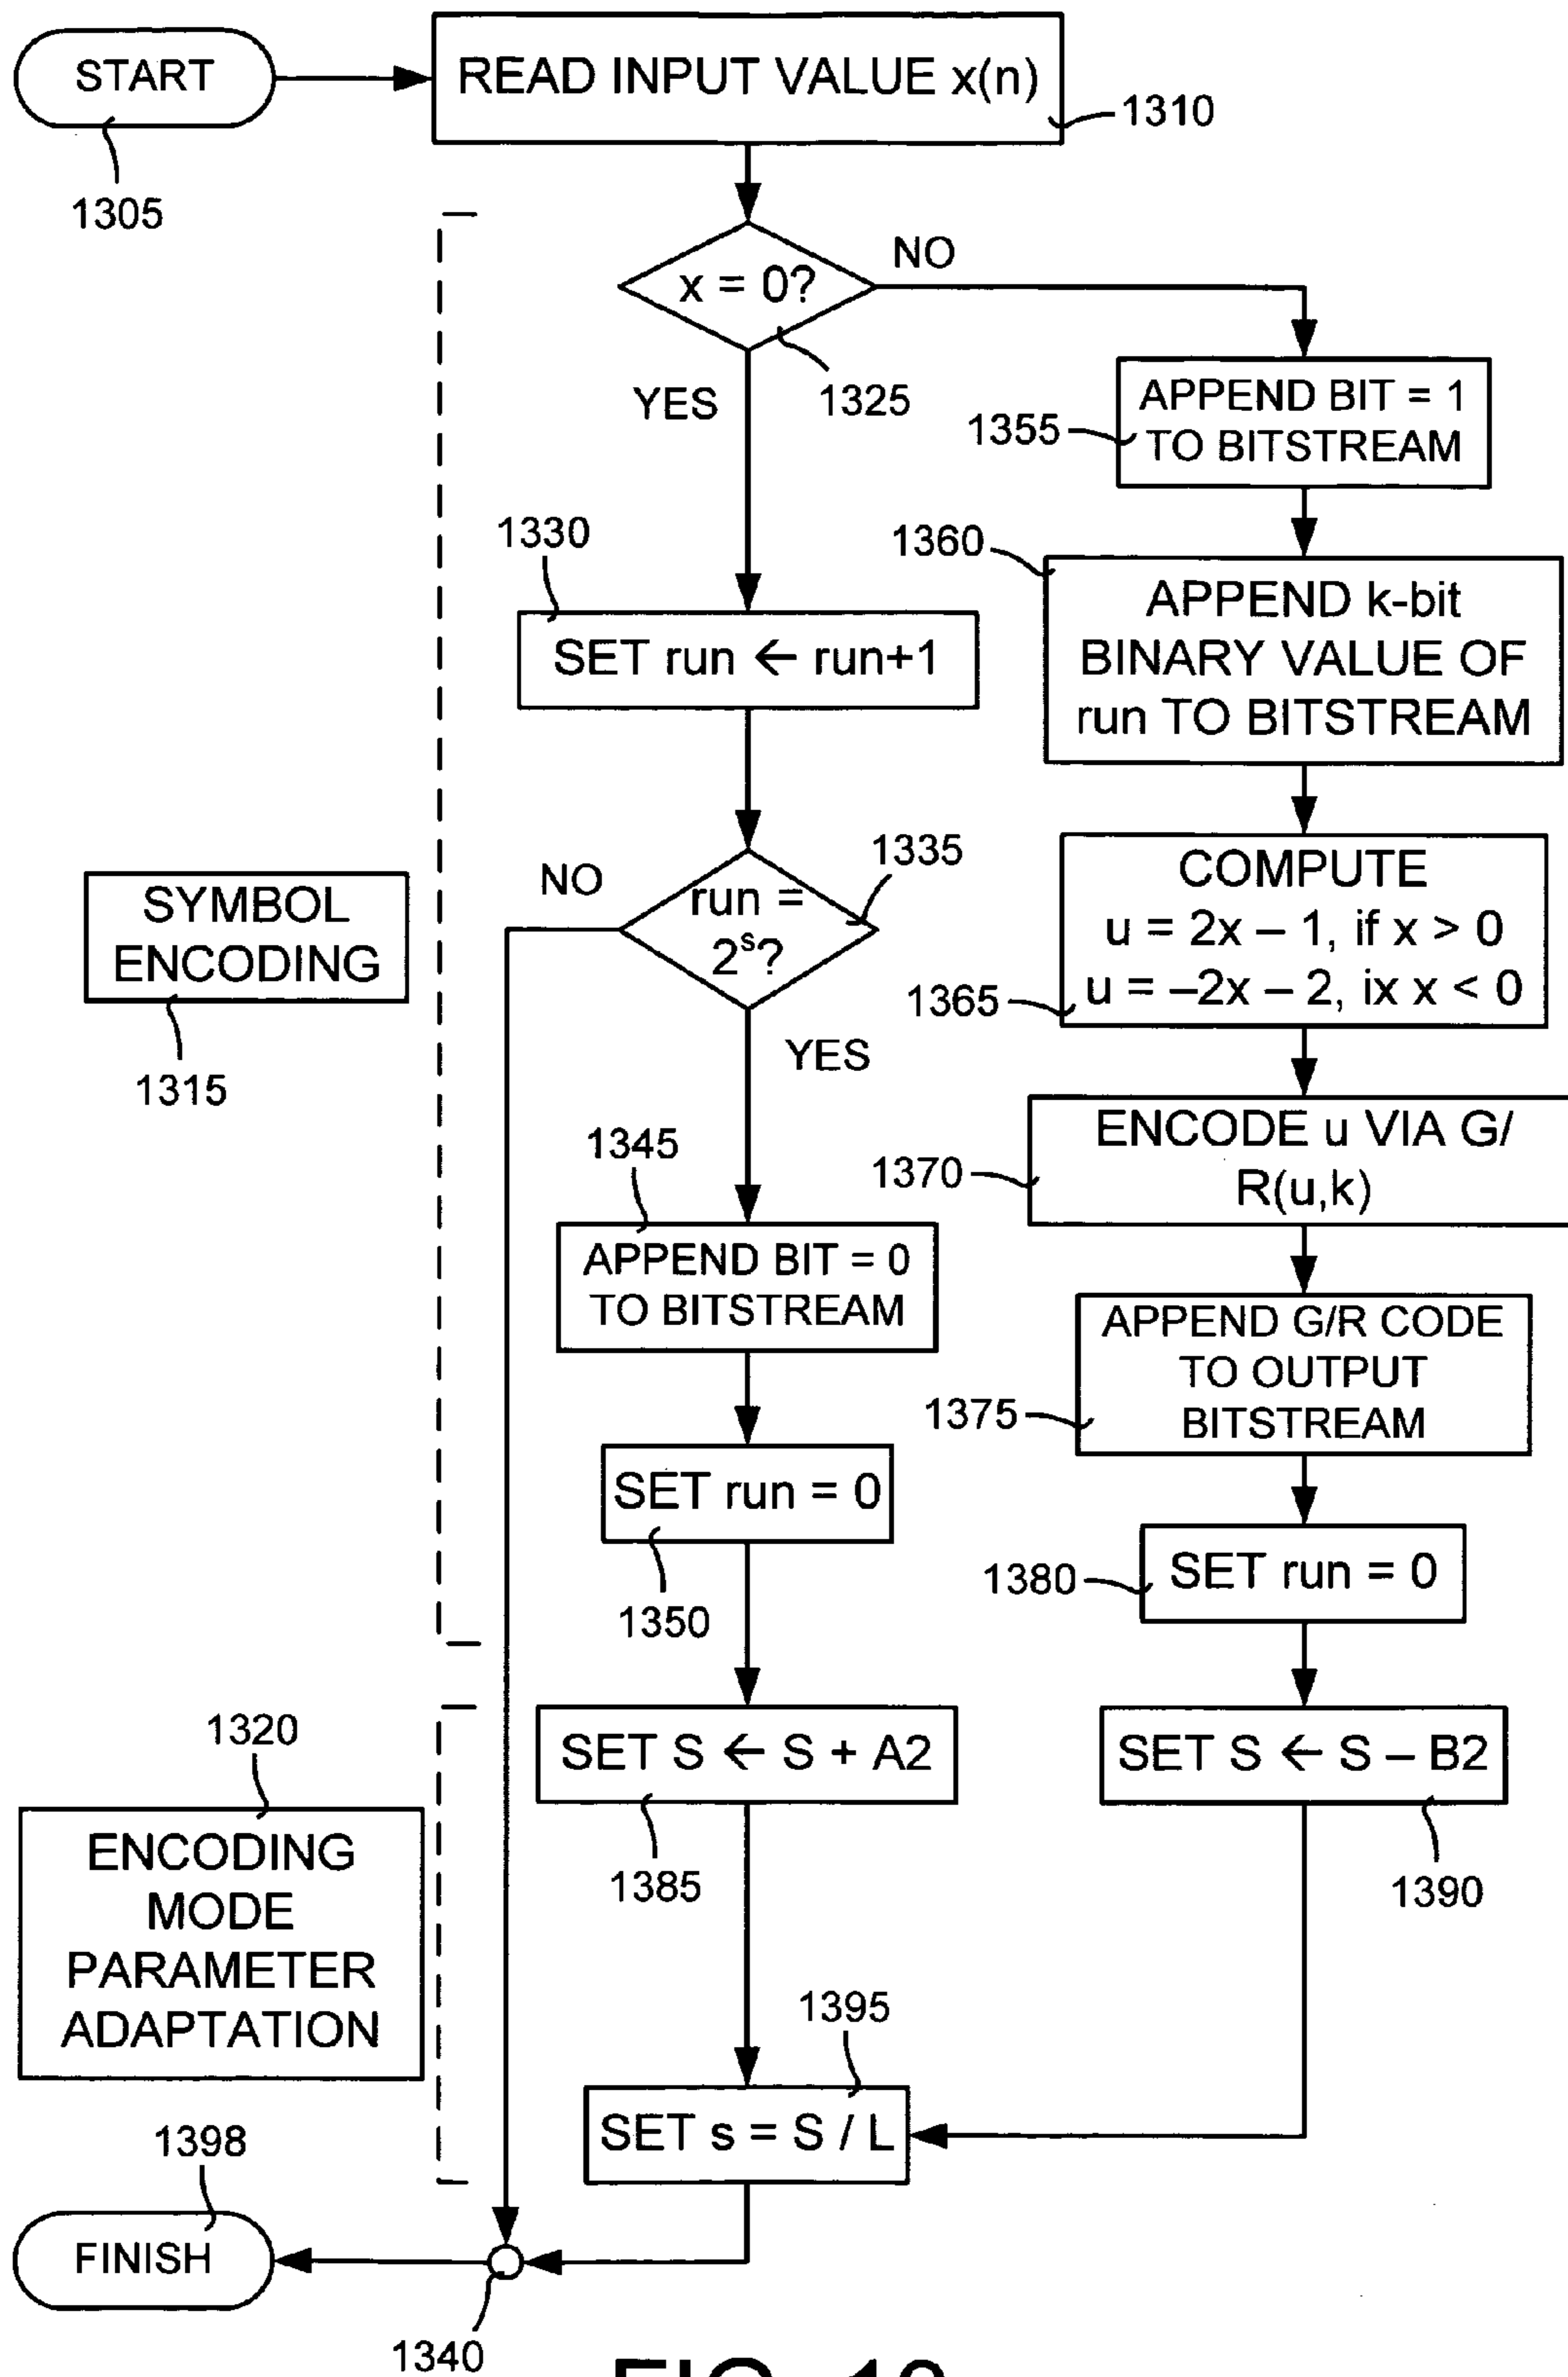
START

1305

READ INPUT VALUE x(n)

1310

SYMBOL ENCODING

1315

$x = 0?$

1325

NO

YES

APPEND BIT = 1 TO BITSTREAM

1355

1330

SET run ← run+1

1360

APPEND k-bit BINARY VALUE OF run TO BITSTREAM

NO

run = $2^s$?

1335

YES

COMPUTE
u = 2x – 1, if x > 0
u = –2x – 2, ix x < 0

1365

1345

APPEND BIT = 0 TO BITSTREAM

1370

ENCODE u VIA G/R(u,k)

APPEND G/R CODE TO OUTPUT BITSTREAM

1375

SET run = 0

1350

1380

SET run = 0

1320

ENCODING MODE PARAMETER ADAPTATION

SET S ← S + A2

1385

SET S ← S – B2

1390

1395

SET s = S / L

1398

FINISH

1340

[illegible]